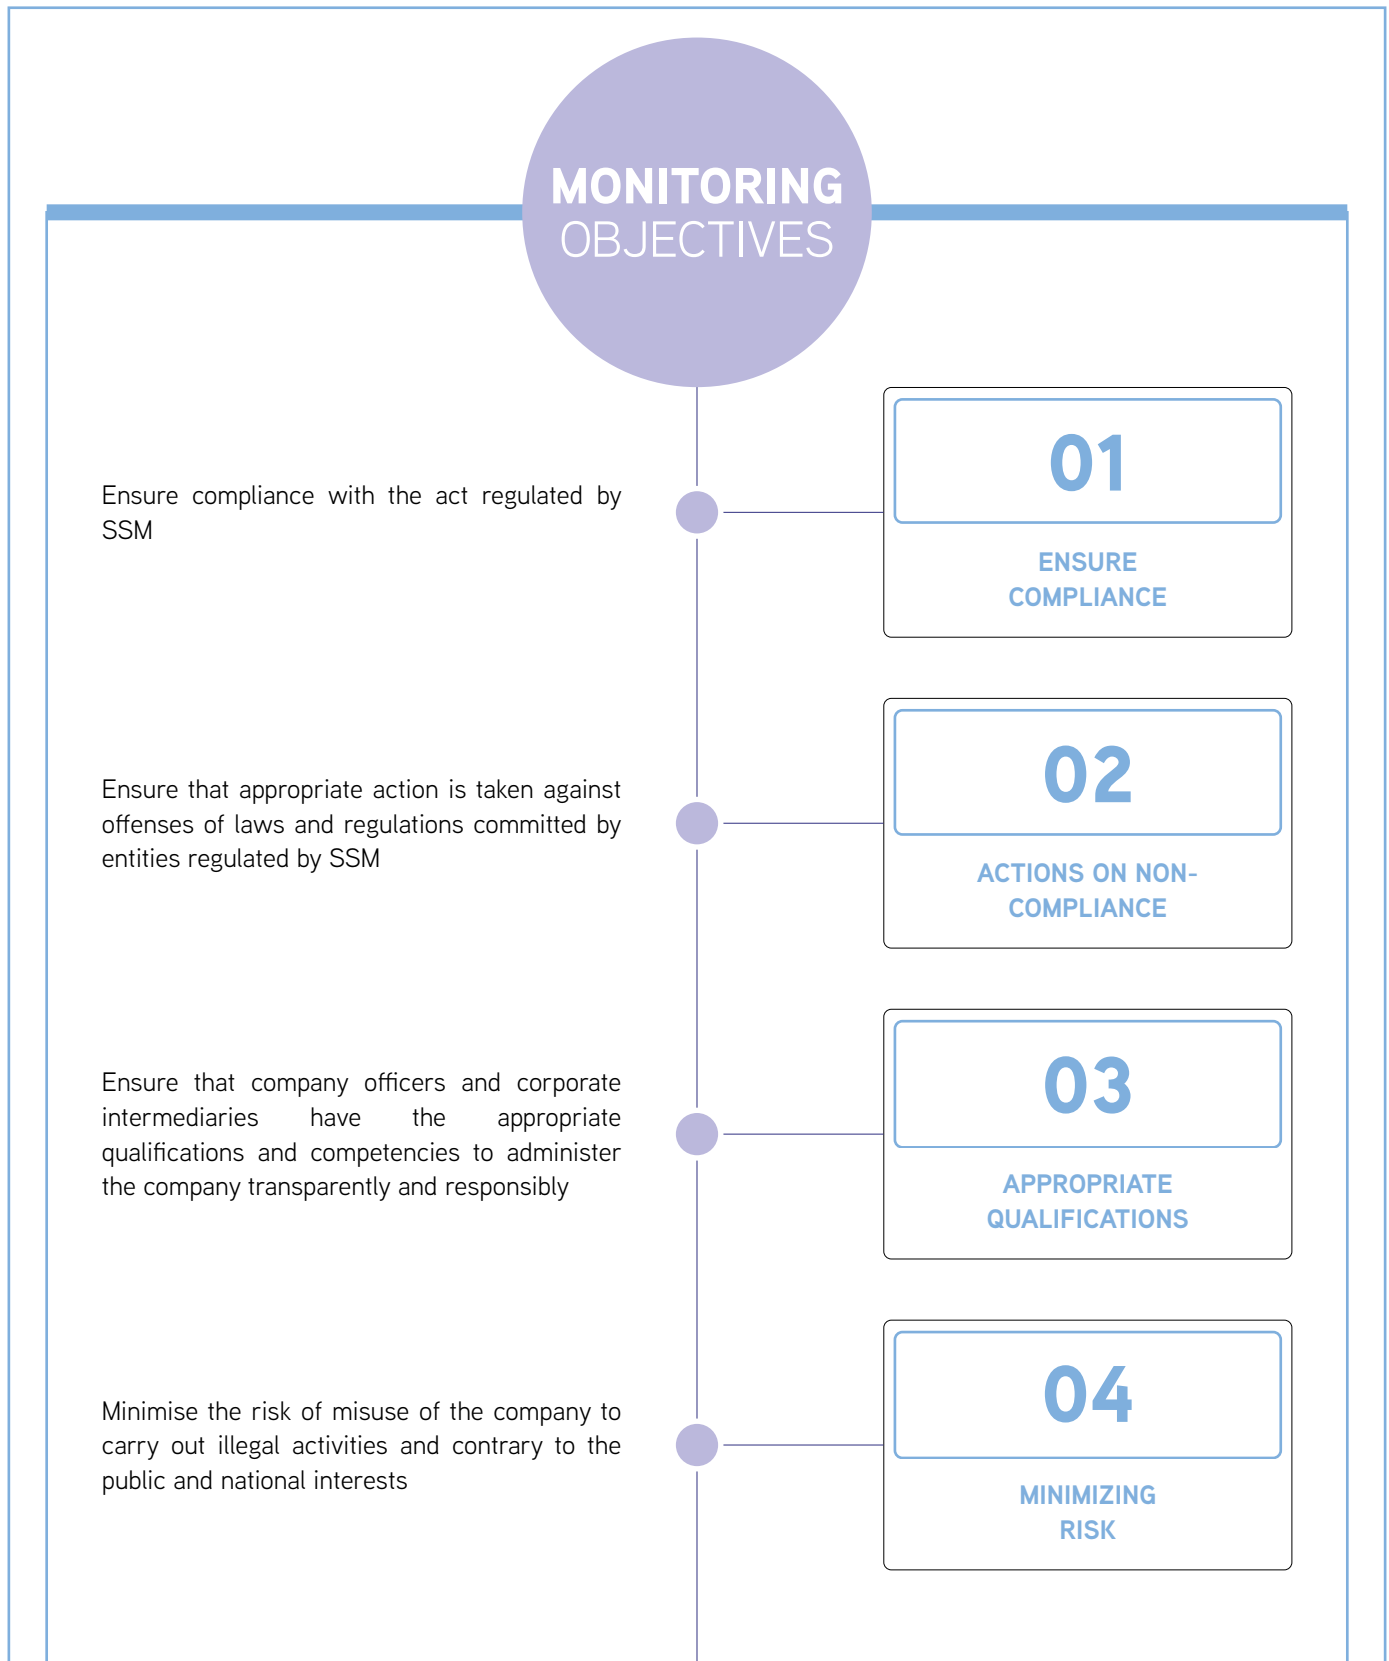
MONITORING OBJECTIVES

Ensure compliance with the act regulated by SSM

01

ENSURE COMPLIANCE

Ensure that appropriate action is taken against offenses of laws and regulations committed by entities regulated by SSM

02

ACTIONS ON NON-COMPLIANCE

Ensure that company officers and corporate intermediaries have the appropriate qualifications and competencies to administer the company transparently and responsibly

03

APPROPRIATE QUALIFICATIONS

Minimise the risk of misuse of the company to carry out illegal activities and contrary to the public and national interests

04

MINIMIZING RISK